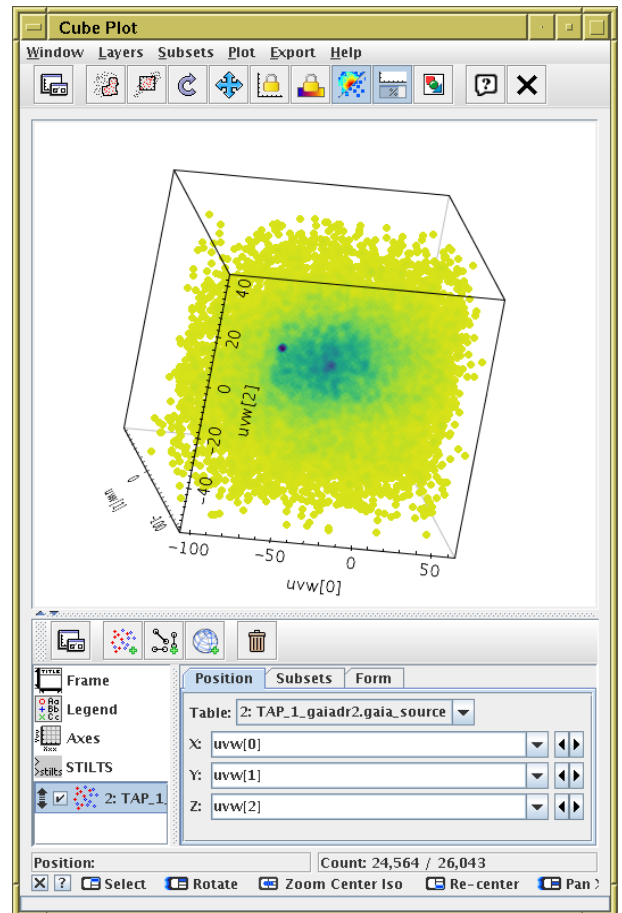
Cube Plot

Window Layers Subsets Plot Export Help

40
20
0
−20
−40
uvw[2]
uvw[1]
100
−100
−50
0
50
uvw[0]

Frame
Legend
Axes
STILTS
2: TAP_1_

Position Subsets Form

Table: 2: TAP_1_gaiadr2.gaia_source

X: uvw[0]
Y: uvw[1]
Z: uvw[2]

Position:
Count: 24,564 / 26,043

Select Rotate Zoom Center Iso Re-center Pan